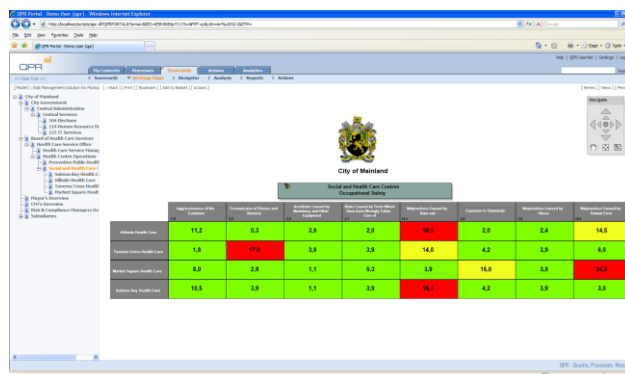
QPR Portal - Demo User (qpr) - Windows Internet Explorer

File Edit View Favorites Tools Help

QPR Portal - Demo User (qpr)

Help | QPR UserNet | Settings | Log

QPR

My Contents Processes Scorecards Actions Analytics

Scorecards Strategy Maps Navigator Analysis Reports Actions

Hide Tree

Model [ Risk Management Solution for Munic ] [ Back ] [ Print ] [ Bookmark ] [ Add to Basket ] [ Actions ]

City of Mainland
City Government
Central Administration
Central Services
104 Elections
114 Human Resource
115 IT Services
Board of Health Care Services
Health Care Service Office
Health Care Service Manag
Health Centre Operations
Preventive Public Healt
Social and Health Care C
Salmon Bay Health C
Hillside Health Care
Taverna Cross Health
Market Square Healt
Mayor's Overview
CFO's Overview
Risk & Compliance Managers Ov
Subsidiaries

[ Series ] [ Views ] [ Pers

Navigate

City of Mainland

Social and Health Care Centres
Occupational Safety

| | Aggressiveness of the Customer | Transmission of Viruses and Bacteria | Accidents Caused by Machinery and Other Equipment | Risks Caused by Tools Which Have been Wrongly Taken Care of | Malpractices Caused by Data-out | Exposure to Chemicals | Malpractices Caused by Stress | Malpractices Caused by Human Error |
|---|---|---|---|---|---|---|---|---|
| Hillside Health Care | 11,2 | 0,3 | 3,9 | 2,0 | 16,0 | 2,0 | 2,4 | 14,5 |
| Taverna Cross Health Care | 1,8 | 17,5 | 3,9 | 3,9 | 14,0 | 4,2 | 3,9 | 6,0 |
| Market Square Health Care | 8,0 | 2,8 | 1,1 | 5,3 | 3,9 | 15,0 | 3,9 | 30,0 |
| Salmon Bay Health Care | 10,5 | 3,9 | 1,1 | 3,9 | 16,0 | 4,2 | 3,9 | 3,0 |

QPR - Quality Processes, Res